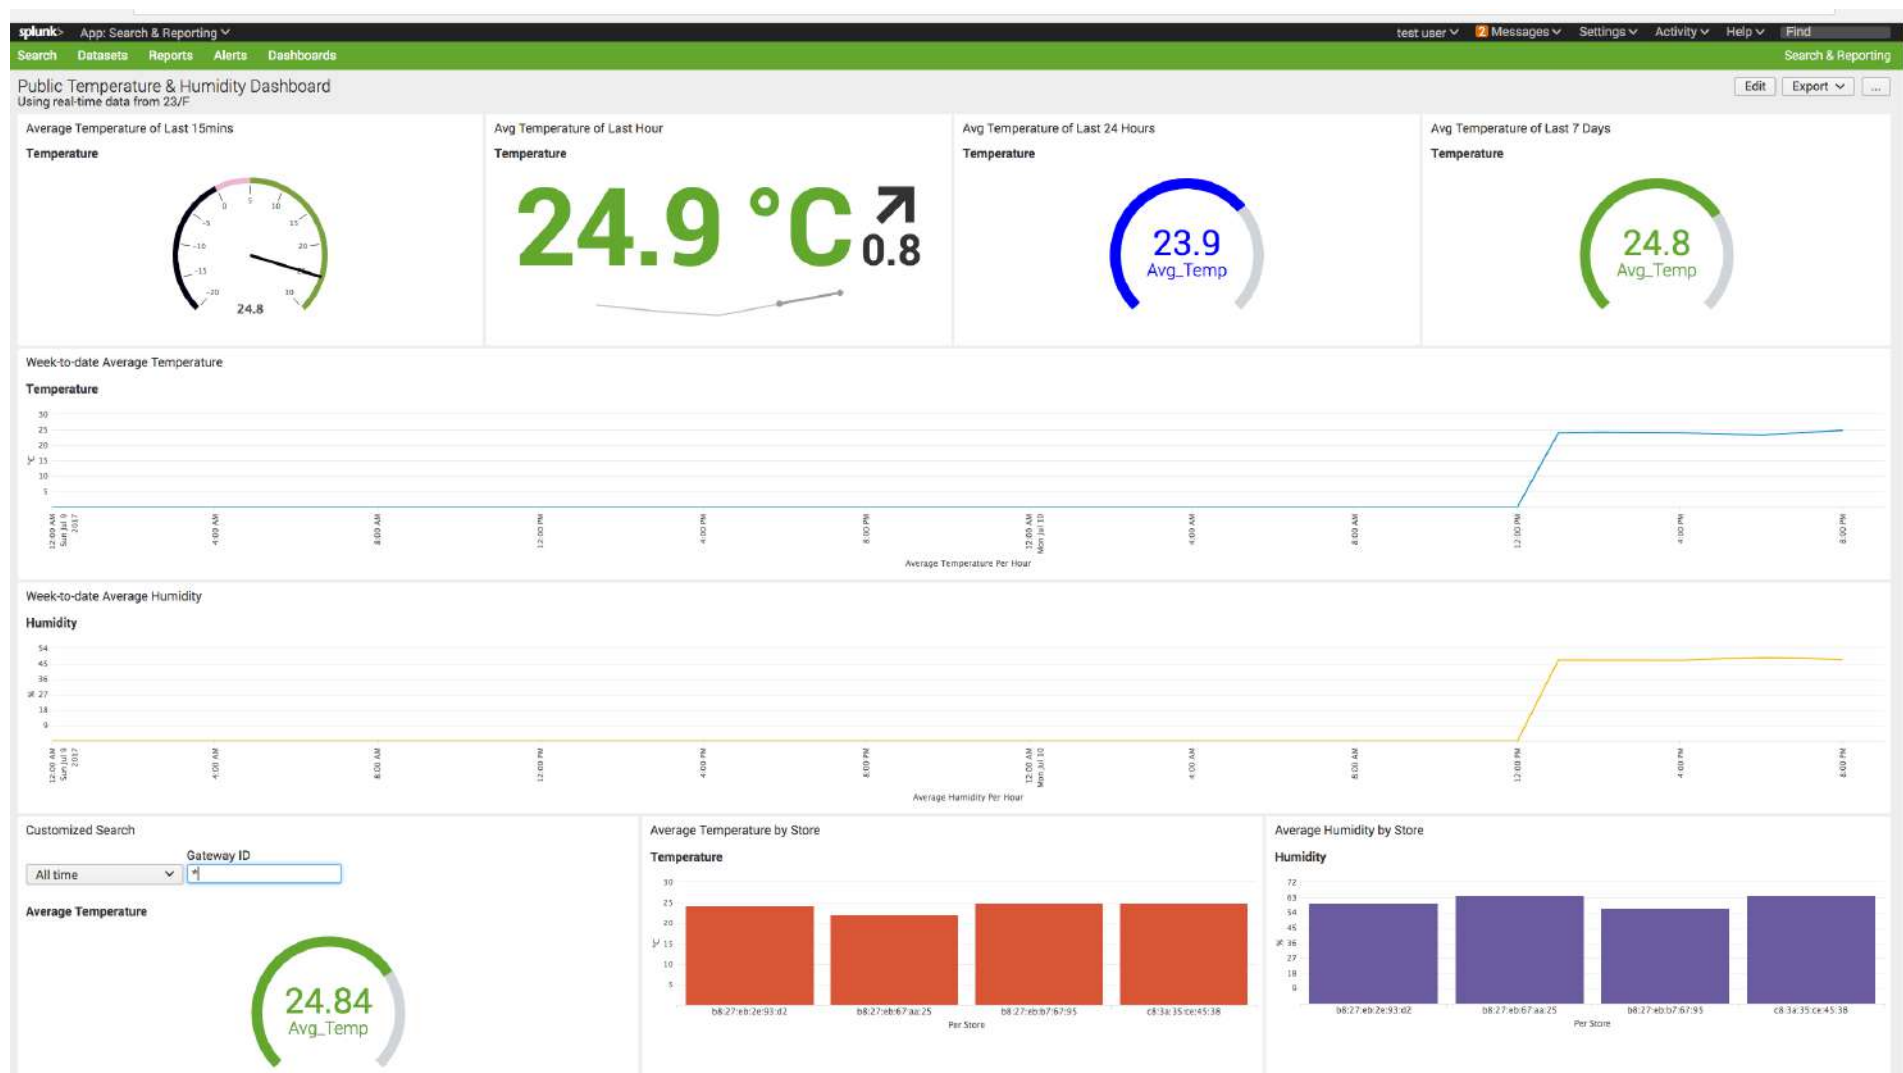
splunk> App: Search & Reporting

test user Messages Settings Activity Help Find

Search Datasets Reports Alerts Dashboards

Search & Reporting

Public Temperature & Humidity Dashboard
Using real-time data from 23/F

Edit Export ...

Average Temperature of Last 15mins

Temperature

0 5 10 15 20 -5 -10 -15 -20 10

24.8

Avg Temperature of Last Hour

Temperature

24.9 °C

↗ 0.8

Avg Temperature of Last 24 Hours

Temperature

23.9
Avg_Temp

Avg Temperature of Last 7 Days

Temperature

24.8
Avg_Temp

Week-to-date Average Temperature

Temperature

30
25
20
15
10
5

12:00 AM Sun Jul 9 2017
4:00 AM
8:00 AM
12:00 PM
4:00 PM
8:00 PM
12:00 AM Mon Jul 10
4:00 AM
8:00 AM
12:00 PM
4:00 PM
8:00 PM

Average Temperature Per Hour

Week-to-date Average Humidity

Humidity

54
45
36
27
18
9

12:00 AM Sun Jul 9 2017
4:00 AM
8:00 AM
12:00 PM
4:00 PM
8:00 PM
12:00 AM Mon Jul 10
4:00 AM
8:00 AM
12:00 PM
4:00 PM
8:00 PM

Average Humidity Per Hour

Customized Search

Gateway ID

All time

*

Average Temperature

24.84
Avg_Temp

Average Temperature by Store

Temperature

30
25
20
15
10
5

b8:27:eb:2e:93:d2
b8:27:eb:67:aa:25
b8:27:eb:b7:67:95
c8:3a:35:ce:45:38

Per Store

Average Humidity by Store

Humidity

72
63
54
45
36
27
18
9

b8:27:eb:2e:93:d2
b8:27:eb:67:aa:25
b8:27:eb:b7:67:95
c8:3a:35:ce:45:38

Per Store